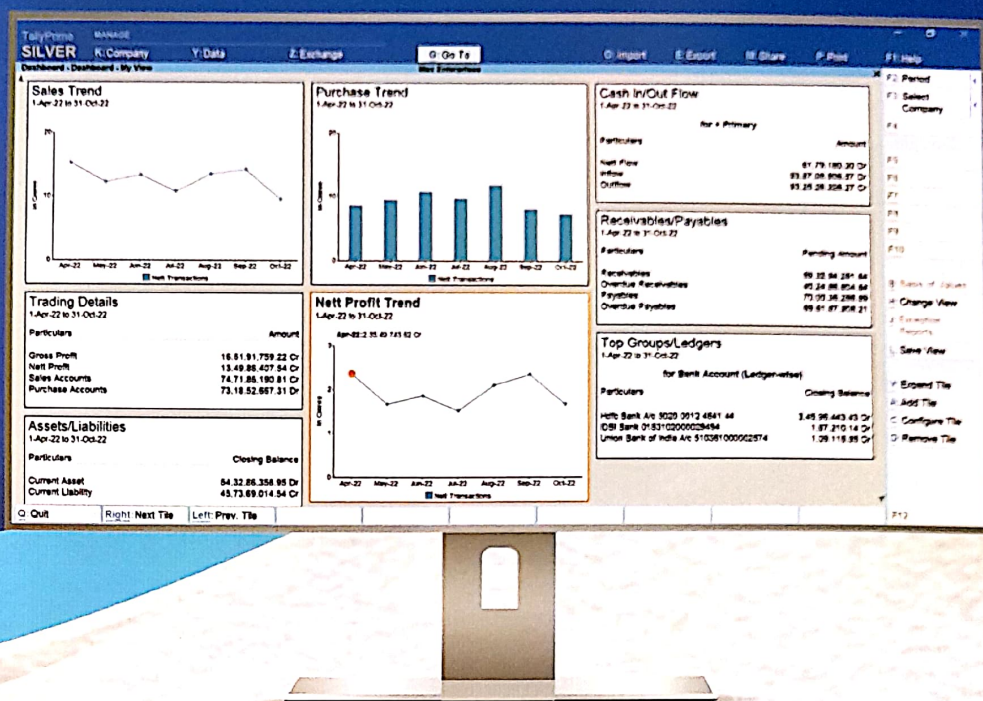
TallyPrime MANAGE
SILVER K: Company Y: Data Z: Exchange G: Go To O: Import E: Export M: Share P: Print F1: Help
Dashboard - Dashboard - My View

Sales Trend
1-Apr-22 to 31-Oct-22
20
10
0
Apr-22 May-22 Jun-22 Jul-22 Aug-22 Sep-22 Oct-22
Nett Transactions

Purchase Trend
1-Apr-22 to 31-Oct-22
10
Apr-22 May-22 Jun-22 Jul-22 Aug-22 Sep-22 Oct-22
Nett Transactions

Cash In/Out Flow
1-Apr-22 to 31-Oct-22
for ● Primary
Particulars Amount
Nett Flow 61,79,180.30 Cr
Inflow 93,87,06,806.37 Cr
Outflow 93,25,26,326.27 Cr

Receivables/Payables
1-Apr-22 to 31-Oct-22
Particulars Pending Amount
Receivables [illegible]
Overdue Receivables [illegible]
Payables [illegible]
Overdue Payables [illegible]

Trading Details
1-Apr-22 to 31-Oct-22
Particulars Amount
Gross Profit 16,61,91,759.22 Cr
Nett Profit 13,49,86,407.54 Cr
Sales Accounts 74,71,86,190.81 Cr
Purchase Accounts 73,18,52,667.31 Dr

Nett Profit Trend
1-Apr-22 to 31-Oct-22
Apr-22: 2,35,49,743.62 Cr
3
2
1
Apr-22 May-22 Jun-22 Jul-22 Aug-22 Sep-22 Oct-22
Nett Transactions

Top Groups/Ledgers
1-Apr-22 to 31-Oct-22
for Bank Account (Ledger-wise)
Particulars Closing Balance
Hdfc Bank A/c 5020 0012 4641 44 3,45,96,443.43 Dr
IDBI Bank 0153102000029494 1,87,210.14 Dr
Union Bank of India A/c 510361000002574 1,09,116.95 Dr

Assets/Liabilities
1-Apr-22 to 31-Oct-22
Particulars Closing Balance
Current Asset 84,32,86,358.95 Dr
Current Liability 45,73,69,014.54 Cr

F2: Period
F3: Select Company
F4
F5
F6
F7
F8
F9
F10
B: Basis of Values
H: Change View
J: Exception Reports
L: Save View
Y: Expand Tile
A: Add Tile
C: Configure Tile
D: Remove Tile

Q: Quit Right: Next Tile Left: Prev. Tile F12